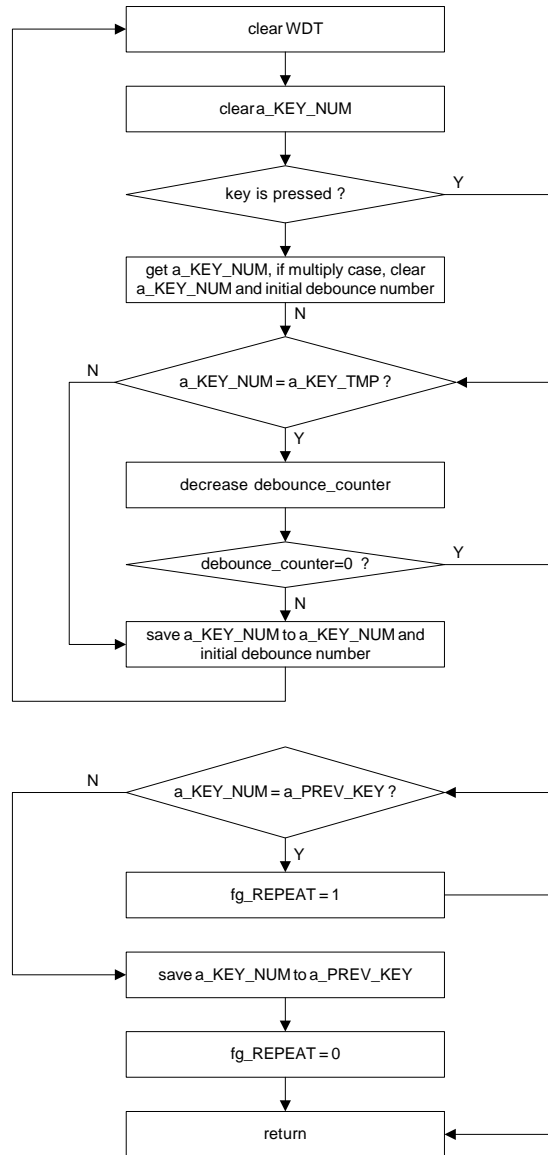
clear WDT

cleara_KEY_NUM

key is pressed ?

Y

get a_KEY_NUM, if multiply case, clear a_KEY_NUM and initial debounce number

N

N

a_KEY_NUM = a_KEY_TMP ?

Y

decrease debounce_counter

debounce_counter=0 ?

Y

N

save a_KEY_NUM to a_KEY_NUM and initial debounce number

N

a_KEY_NUM = a_PREV_KEY ?

Y

fg_REPEAT = 1

save a_KEY_NUM to a_PREV_KEY

fg_REPEAT = 0

return